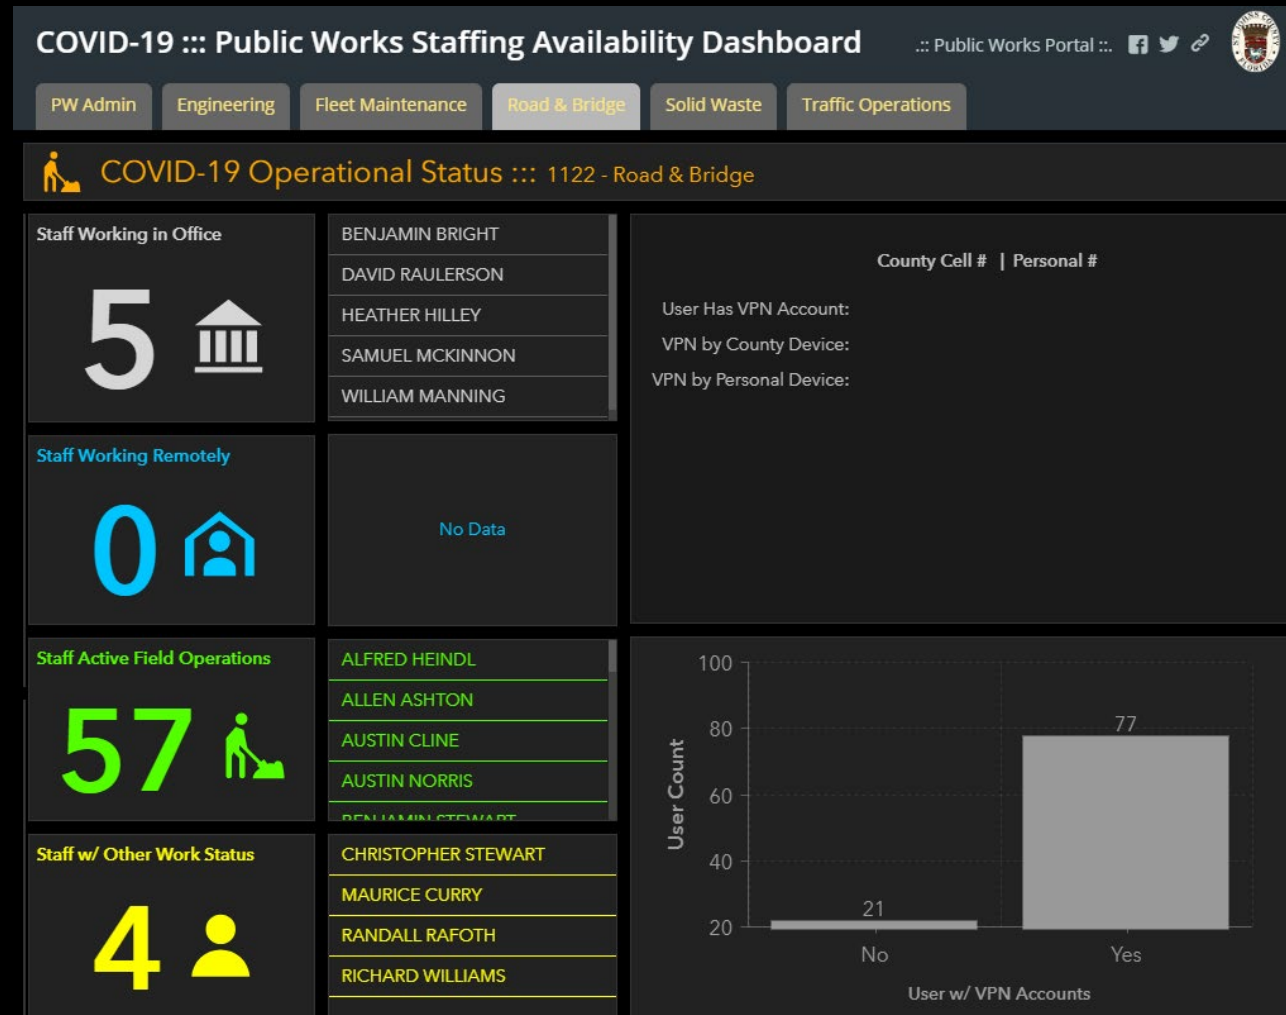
COVID-19 ::: Public Works Staffing Availability Dashboard

.:: Public Works Portal ::.

PW Admin | Engineering | Fleet Maintenance | Road & Bridge | Solid Waste | Traffic Operations

COVID-19 Operational Status ::: 1122 - Road & Bridge

Staff Working in Office

5

BENJAMIN BRIGHT
DAVID RAULERSON
HEATHER HILLEY
SAMUEL MCKINNON
WILLIAM MANNING

County Cell # | Personal #

User Has VPN Account:
VPN by County Device:
VPN by Personal Device:

Staff Working Remotely

0

No Data

Staff Active Field Operations

57

ALFRED HEINDL
ALLEN ASHTON
AUSTIN CLINE
AUSTIN NORRIS
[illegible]

Staff w/ Other Work Status

4

CHRISTOPHER STEWART
MAURICE CURRY
RANDALL RAFOTH
RICHARD WILLIAMS

100
80
60
40
20
User Count
77
21
No
Yes
User w/ VPN Accounts